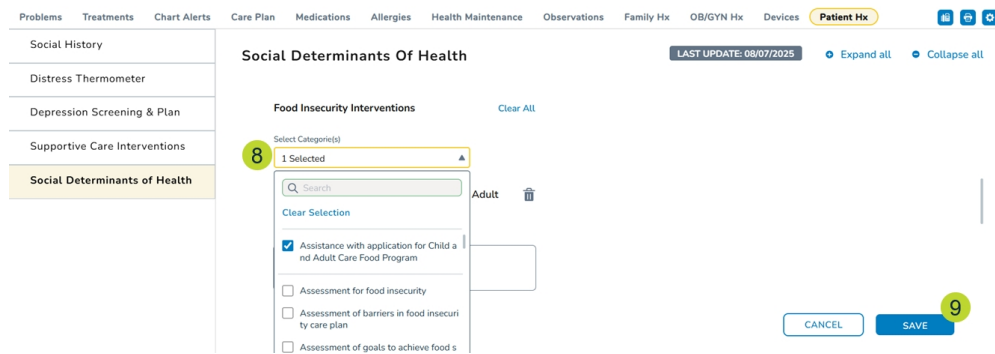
Problems Treatments Chart Alerts Care Plan Medications Allergies Health Maintenance Observations Family Hx OB/GYN Hx Devices Patient Hx

Social History
Distress Thermometer
Depression Screening & Plan
Supportive Care Interventions
Social Determinants of Health

Social Determinants Of Health

LAST UPDATE: 08/07/2025

Expand all

Collapse all

Food Insecurity Interventions

Clear All

Select Categorie(s)

8

1 Selected

Search

Clear Selection

Assistance with application for Child and Adult Care Food Program

Assessment for food insecurity

Assessment of barriers in food insecurity care plan

Assessment of goals to achieve food s

Adult

CANCEL

SAVE

9